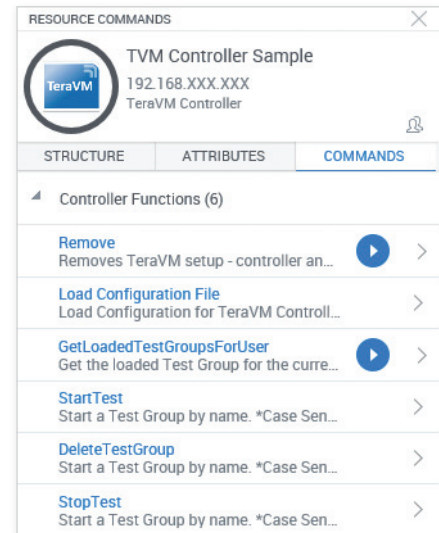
RESOURCE COMMANDS

TeraVM

TVM Controller Sample
192.168.XXX.XXX
TeraVM Controller

| STRUCTURE | ATTRIBUTES | COMMANDS |
|---|---|---|

Controller Functions (6)

Remove
Removes TeraVM setup - controller an...

Load Configuration File
Load Configuration for TeraVM Controll...

GetLoadedTestGroupsForUser
Get the loaded Test Group for the curre...

StartTest
Start a Test Group by name. *Case Sen...

DeleteTestGroup
Start a Test Group by name. *Case Sen...

StopTest
Start a Test Group by name. *Case Sen...